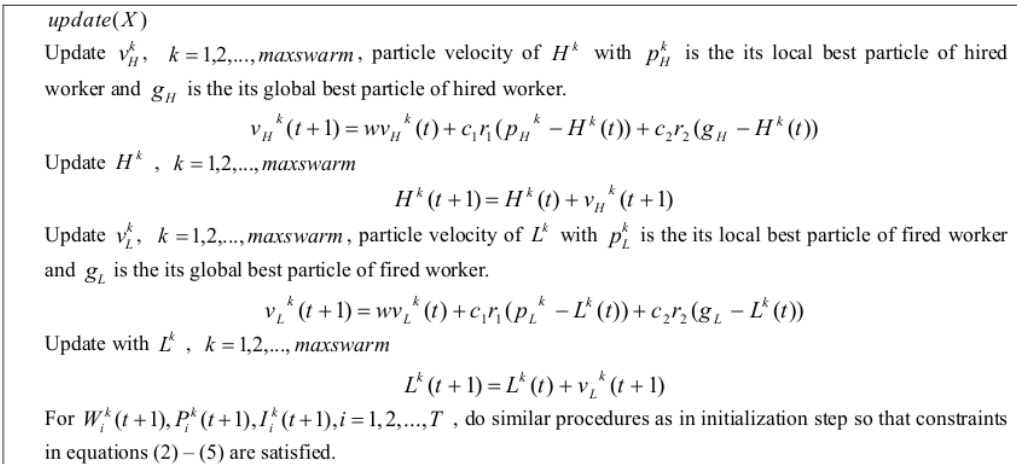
$update(X)$

Update $v_H^k$, $k=1,2,...,maxswarm$, particle velocity of $H^k$ with $p_H^k$ is the its local best particle of hired worker and $g_H$ is the its global best particle of hired worker.

$${v_H}^k(t+1) = w{v_H}^k(t) + c_1 r_1 ({p_H}^k - H^k(t)) + c_2 r_2 (g_H - H^k(t))$$

Update $H^k$ , $k=1,2,...,maxswarm$

$$H^k(t+1) = H^k(t) + {v_H}^k(t+1)$$

Update $v_L^k$, $k=1,2,...,maxswarm$, particle velocity of $L^k$ with $p_L^k$ is the its local best particle of fired worker and $g_L$ is the its global best particle of fired worker.

$${v_L}^k(t+1) = w{v_L}^k(t) + c_1 r_1 ({p_L}^k - L^k(t)) + c_2 r_2 (g_L - L^k(t))$$

Update with $L^k$ , $k=1,2,...,maxswarm$

$$L^k(t+1) = L^k(t) + {v_L}^k(t+1)$$

For $W_i^k(t+1), P_i^k(t+1), I_i^k(t+1), i=1,2,...,T$ , do similar procedures as in initialization step so that constraints in equations $(2)-(5)$ are satisfied.